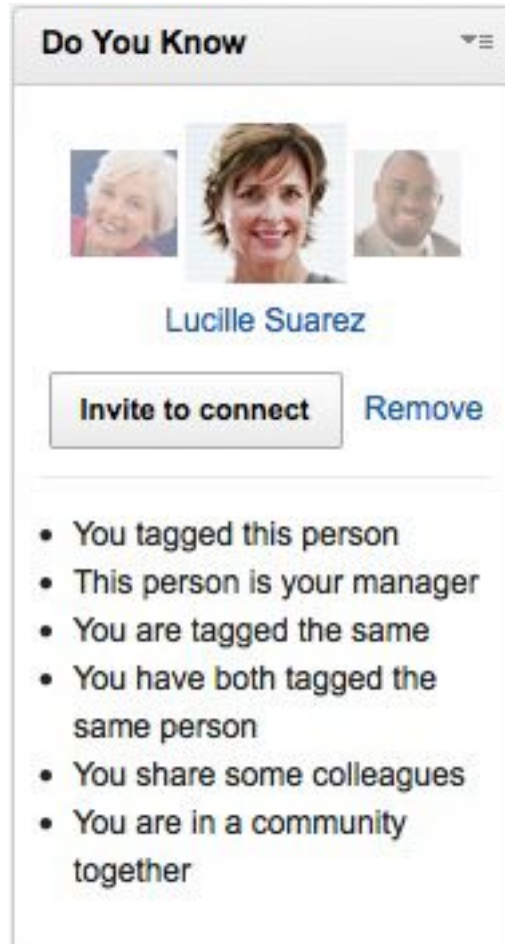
Do You Know

Lucille Suarez

Invite to connect Remove

- You tagged this person
- This person is your manager
- You are tagged the same
- You have both tagged the same person
- You share some colleagues
- You are in a community together